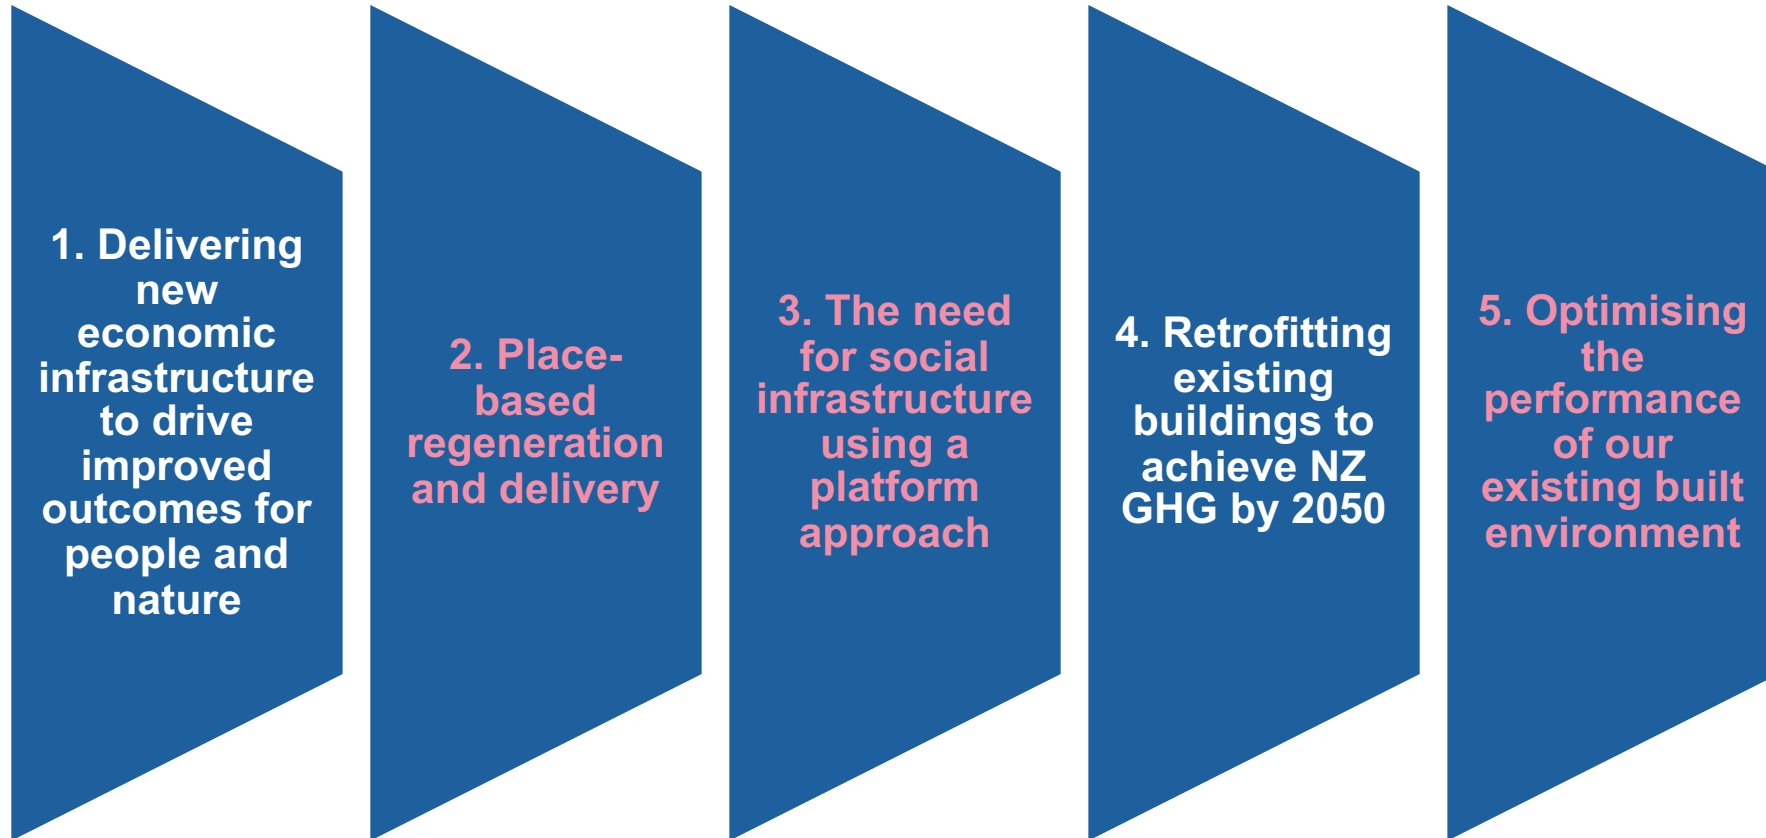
1. Delivering new economic infrastructure to drive improved outcomes for people and nature

2. Place-based regeneration and delivery

3. The need for social infrastructure using a platform approach

4. Retrofitting existing buildings to achieve NZ GHG by 2050

5. Optimising the performance of our existing built environment